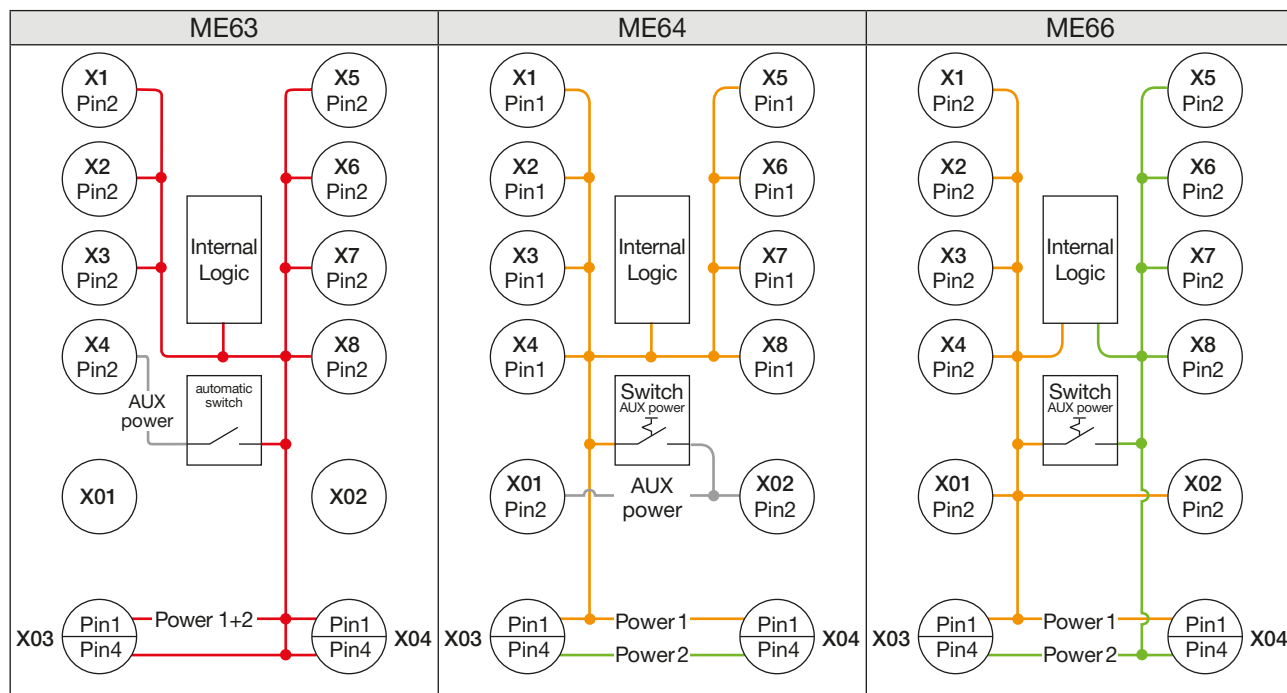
| ME63 | ME64 | ME66 |
|---|---|---|

ME63

X1 Pin2
X5 Pin2
X2 Pin2
X6 Pin2
Internal Logic
X3 Pin2
X7 Pin2
X4 Pin2
X8 Pin2
automatic switch
AUX power
X01
X02
X03 Pin1 Pin4
Power 1+2
X04 Pin1 Pin4

ME64

X1 Pin1
X5 Pin1
X2 Pin1
X6 Pin1
Internal Logic
X3 Pin1
X7 Pin1
X4 Pin1
X8 Pin1
Switch AUX power
X01 Pin2
AUX power
X02 Pin2
X03 Pin1 Pin4
Power 1
Power 2
X04 Pin1 Pin4

ME66

X1 Pin2
X5 Pin2
X2 Pin2
X6 Pin2
Internal Logic
X3 Pin2
X7 Pin2
X4 Pin2
X8 Pin2
Switch AUX power
X01 Pin2
X02 Pin2
X03 Pin1 Pin4
Power 1
Power 2
X04 Pin1 Pin4